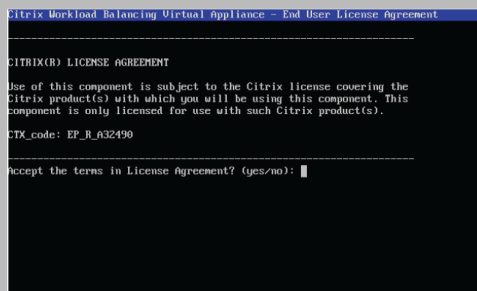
Citrix Workload Balancing Virtual Appliance - End User License Agreement

------------------------------------------------------------------------

CITRIX(R) LICENSE AGREEMENT

Use of this component is subject to the Citrix license covering the Citrix product(s) with which you will be using this component. This component is only licensed for use with such Citrix product(s).

CTX_code: EP_R_A32490

------------------------------------------------------------------------

Accept the terms in License Agreement? (yes/no):